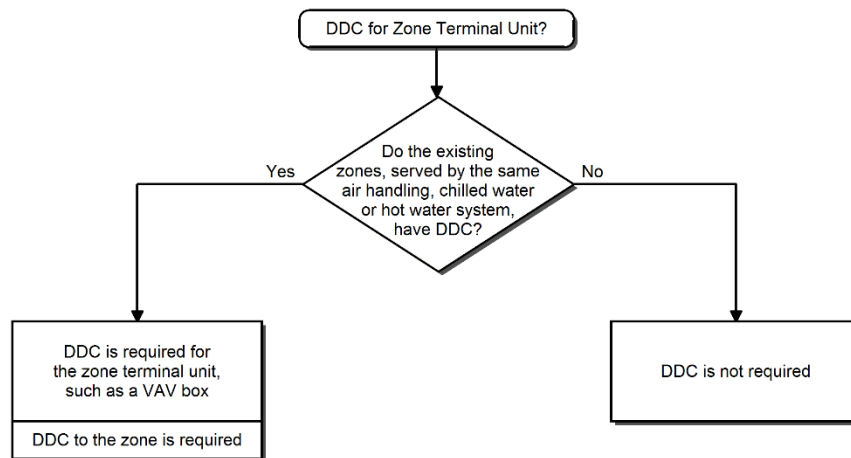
DDC for Zone Terminal Unit?

Do the existing zones, served by the same air handling, chilled water or hot water system, have DDC?

Yes

No

DDC is required for the zone terminal unit, such as a VAV box

DDC to the zone is required

DDC is not required